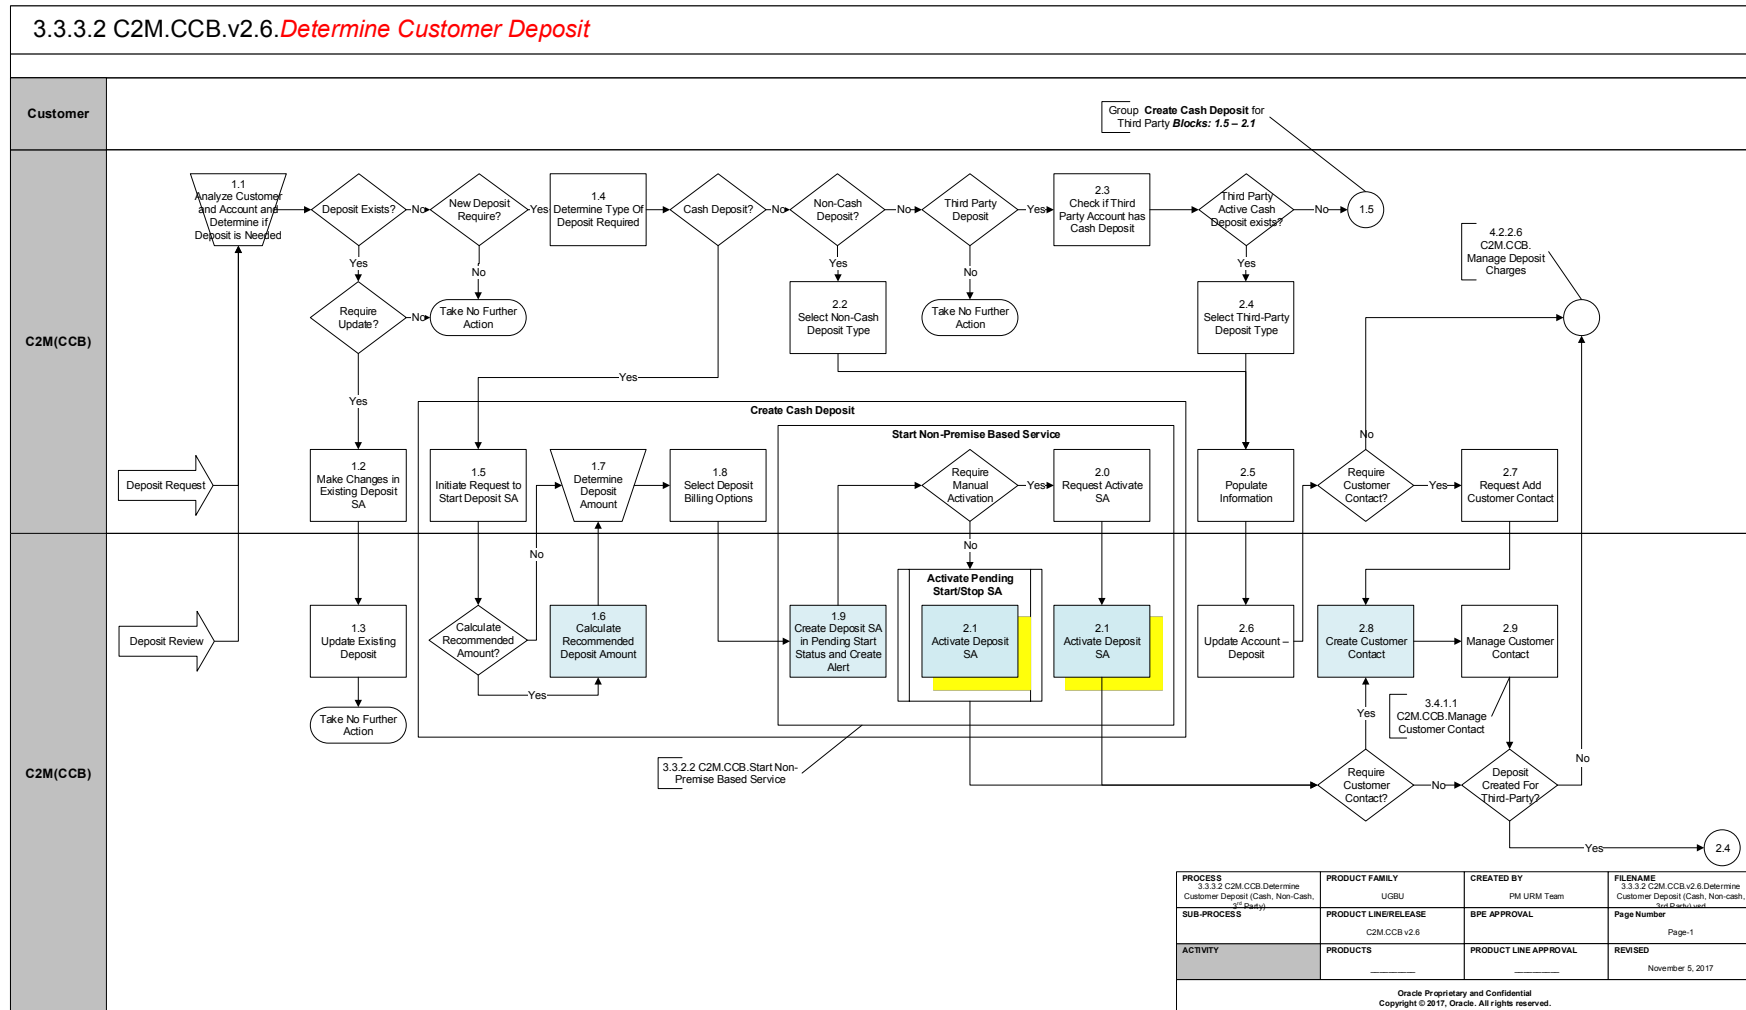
3.3.3.2 C2M.CCB.v2.6.Determine Customer Deposit

Customer

C2M(CCB)

C2M(CCB)

Group Create Cash Deposit for Third Party Blocks: 1.5 – 2.1

1.1
Analyze Customer and Account and Determine if Deposit is Needed

Deposit Exists?

No

New Deposit Require?

Yes

1.4
Determine Type Of Deposit Required

Cash Deposit?

No

Non-Cash Deposit?

No

Third Party Deposit

Yes

2.3
Check if Third Party Account has Cash Deposit

Third Party Active Cash Deposit exists?

No

1.5

Yes

No

Yes

No

Yes

Yes

4.2.2.6
C2M.CCB. Manage Deposit Charges

Require Update?

No

Take No Further Action

2.2
Select Non-Cash Deposit Type

Take No Further Action

2.4
Select Third-Party Deposit Type

Yes

Yes

Create Cash Deposit

Start Non-Premise Based Service

No

Deposit Request

1.2
Make Changes in Existing Deposit SA

1.5
Initiate Request to Start Deposit SA

1.7
Determine Deposit Amount

1.8
Select Deposit Billing Options

Require Manual Activation

Yes

2.0
Request Activate SA

2.5
Populate Information

Require Customer Contact?

Yes

2.7
Request Add Customer Contact

No

No

Activate Pending Start/Stop SA

Deposit Review

1.3
Update Existing Deposit

Calculate Recommended Amount?

1.6
Calculate Recommended Deposit Amount

1.9
Create Deposit SA in Pending Start Status and Create Alert

2.1
Activate Deposit SA

2.1
Activate Deposit SA

2.6
Update Account – Deposit

2.8
Create Customer Contact

2.9
Manage Customer Contact

Yes

Take No Further Action

Yes

3.4.1.1
C2M.CCB.Manage Customer Contact

3.3.2.2 C2M.CCB.Start Non-Premise Based Service

Require Customer Contact?

No

Deposit Created For Third-Party?

No

Yes

2.4

| PROCESS 3.3.3.2 C2M.CCB.Determine Customer Deposit (Cash, Non-Cash, 3rd Party) | PRODUCT FAMILY UGBU | CREATED BY PM URM Team | FILENAME 3.3.3.2 C2M.CCB.v2.6.Determine Customer Deposit (Cash, Non-cash, 3rd Party).vsd |
|---|---|---|---|
| SUB-PROCESS | PRODUCT LINE/RELEASE C2M.CCB v2.6 | BPE APPROVAL | Page Number Page-1 |
| ACTIVITY | PRODUCTS | PRODUCT LINE APPROVAL | REVISED November 5, 2017 |

Oracle Proprietary and Confidential
Copyright © 2017, Oracle. All rights reserved.